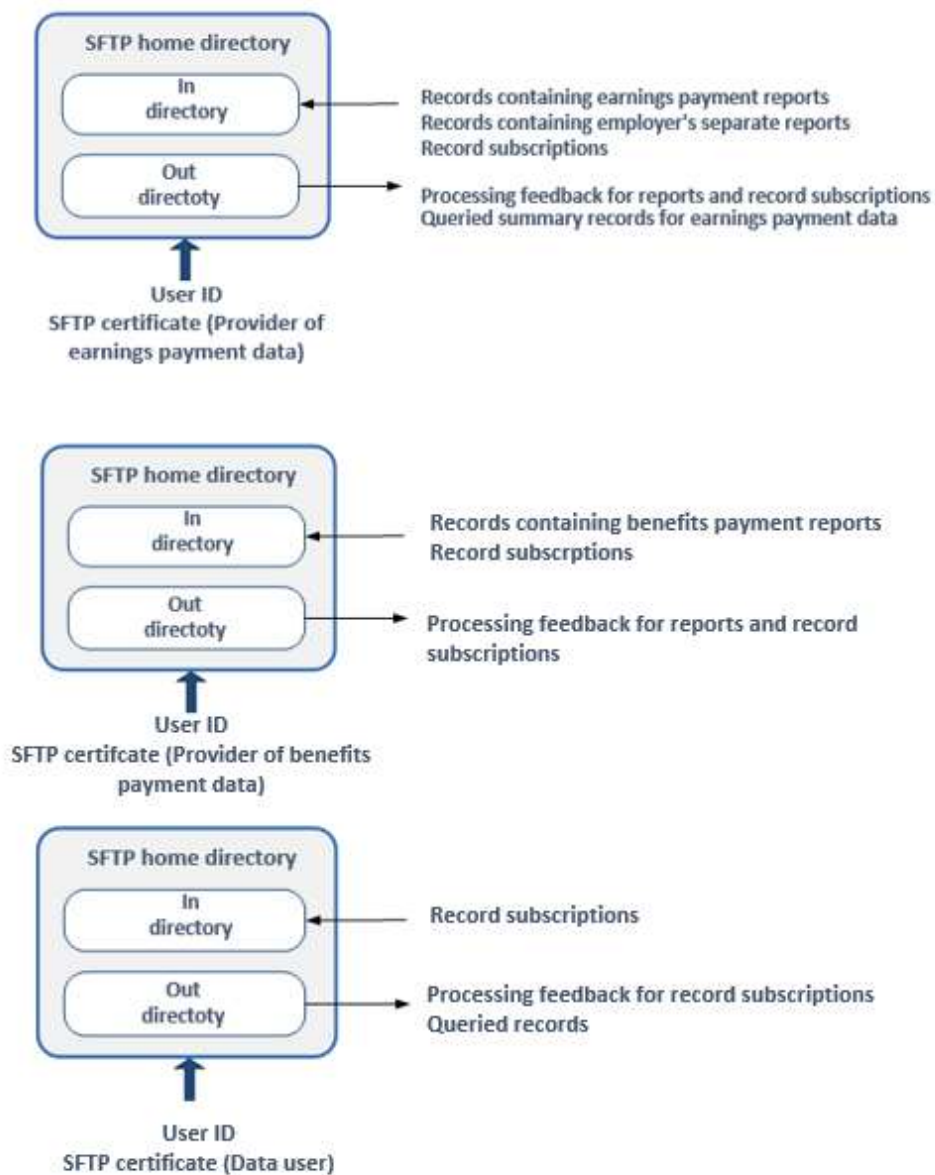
SFTP home directory

In directory

Out directoty

Records containing earnings payment reports
Records containing employer's separate reports
Record subscriptions

Processing feedback for reports and record subscriptions
Queried summary records for earnings payment data

User ID
SFTP certificate (Provider of earnings payment data)

SFTP home directory

In directory

Out directoty

Records containing benefits payment reports
Record subscrptions

Processing feedback for reports and record subscriptions

User ID
SFTP certifcate (Provider of benefits payment data)

SFTP home directory

In directory

Out directoty

Record subscriptions

Processing feedback for record subscriptions
Queried records

User ID
SFTP certificate (Data user)